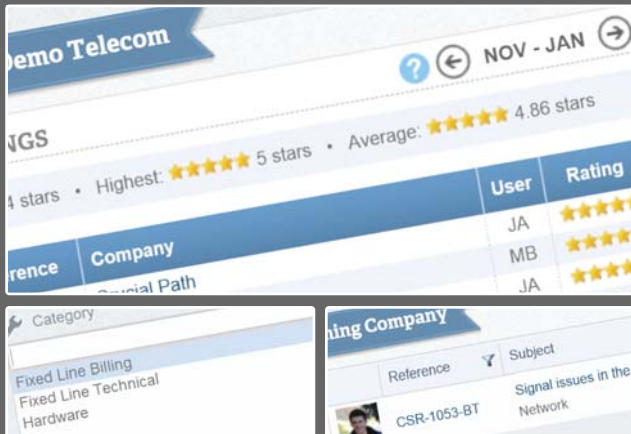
emo Telecom

NOV - JAN

NGS

4 stars • Highest: 5 stars • Average: 4.86 stars

| rence | Company | User | Rating |
|---|---|---|---|
| | | JA | |
| | | MB | |
| | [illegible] Path | JA | |

Category

Fixed Line Billing
Fixed Line Technical
Hardware

ing Company

| Reference | Subject |
|---|---|
| CSR-1053-BT | Signal issues in the Network |